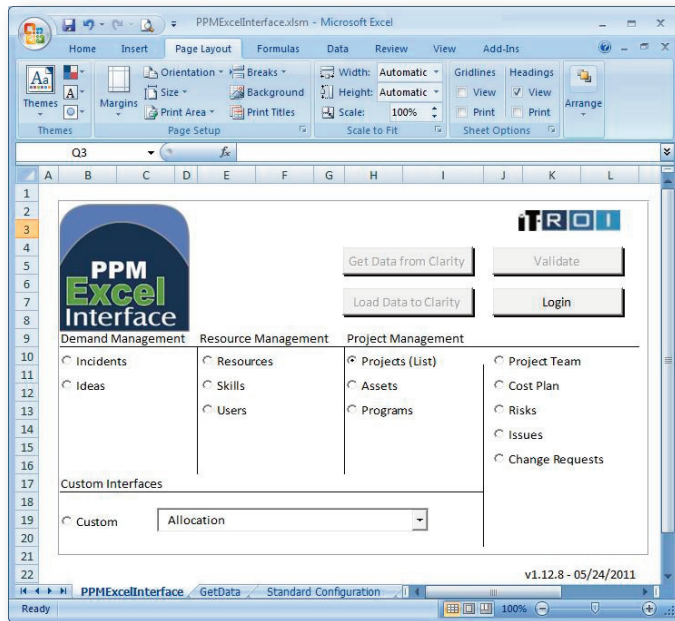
PPMExcelInterface.xlsm - Microsoft Excel

Home Insert Page Layout Formulas Data Review View Add-Ins

Themes
Margins
Orientation
Size
Print Area
Breaks
Background
Print Titles
Width: Automatic
Height: Automatic
Scale: 100%
Gridlines
View
Print
Headings
View
Print
Arrange

Themes
Page Setup
Scale to Fit
Sheet Options

Q3
$f_x$

A B C D E F G H I J K L

1
2
3
4
5
6
7
8
9
10
11
12
13
14
15
16
17
18
19
20
21
22

PPM Excel Interface

iTROI

Get Data from Clarity
Validate
Load Data to Clarity
Login

Demand Management
Incidents
Ideas

Resource Management
Resources
Skills
Users

Project Management
Projects (List)
Assets
Programs

Project Team
Cost Plan
Risks
Issues
Change Requests

Custom Interfaces
Custom
Allocation

v1.12.8 - 05/24/2011

PPMExcelInterface GetData Standard Configuration

Ready
100%